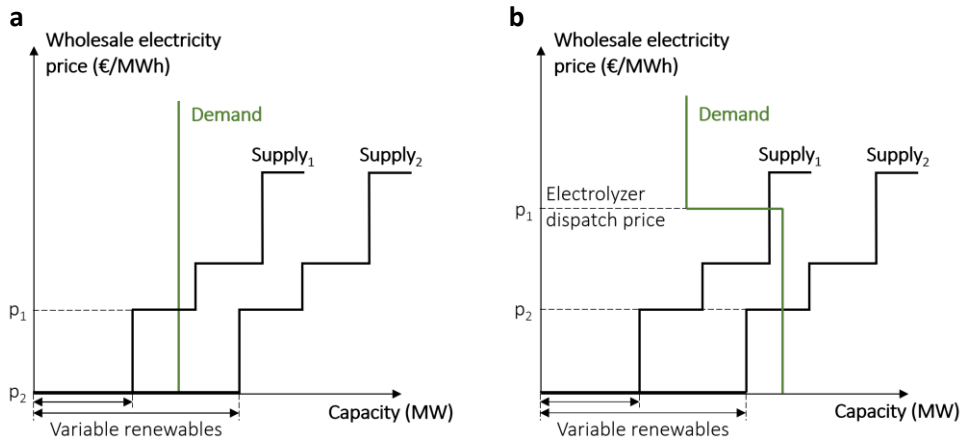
a

Wholesale electricity price (€/MWh)

Demand

$Supply_1$

$Supply_2$

$p_1$

$p_2$

Capacity (MW)

Variable renewables

b

Wholesale electricity price (€/MWh)

Demand

$Supply_1$

$Supply_2$

$p_1$

Electrolyzer dispatch price

$p_2$

Capacity (MW)

Variable renewables